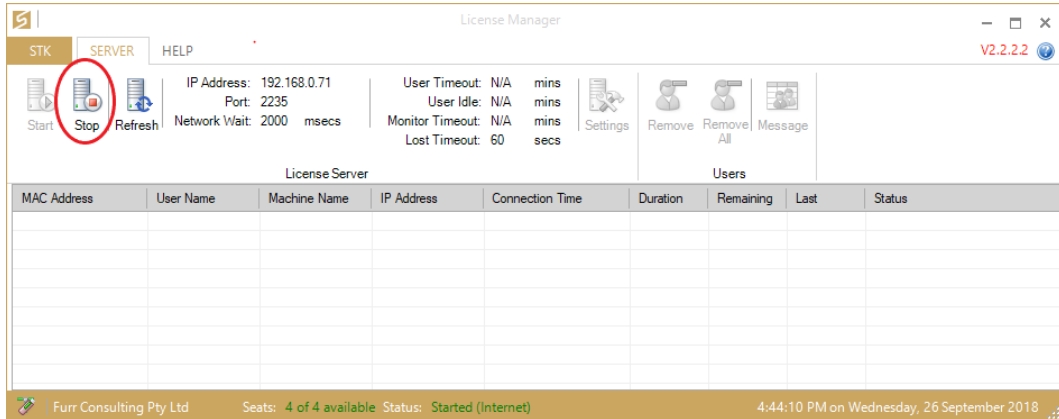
License Manager

STK SERVER HELP

V2.2.2.2

Start Stop Refresh

IP Address: 192.168.0.71
Port: 2235
Network Wait: 2000 msecs

User Timeout: N/A mins
User Idle: N/A mins
Monitor Timeout: N/A mins
Lost Timeout: 60 secs

Settings

License Server

Remove Remove All Message

Users

| MAC Address | User Name | Machine Name | IP Address | Connection Time | Duration | Remaining | Last | Status |
|---|---|---|---|---|---|---|---|---|

Furr Consulting Pty Ltd Seats: 4 of 4 available Status: Started (Internet) 4:44:10 PM on Wednesday, 26 September 2018